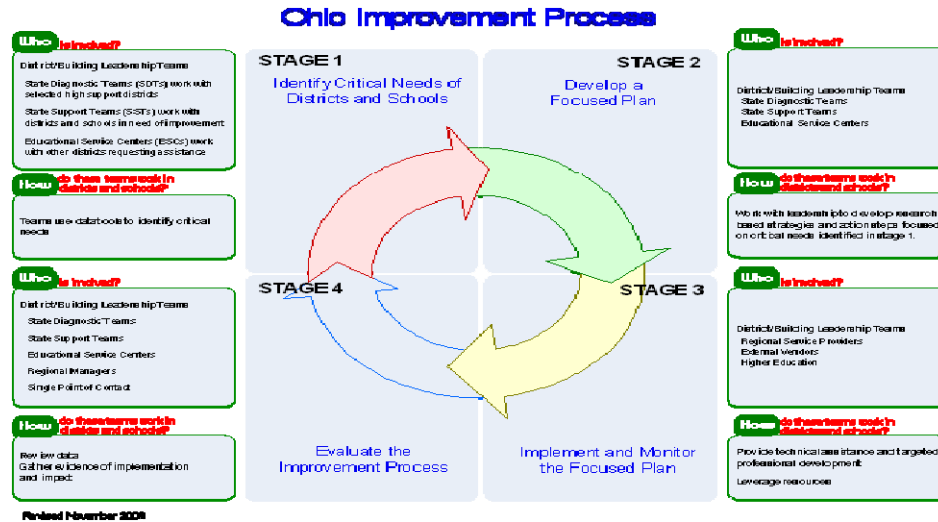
Ohio Improvement Process

Who is involved?

District/Building Leadership Teams

State Diagnostic Teams (SDTs) work with selected high support districts

State Support Teams (SSTs) work with districts and schools in need of improvement

Educational Service Centers (ESCs) work with other districts requesting assistance

How do these teams work in districts and schools?

Teams use databook to identify critical needs

Who is involved?

District/Building Leadership Teams

State Diagnostic Teams

State Support Teams

Educational Service Centers

Regional Managers

Single Point of Contact

How do these teams work in districts and schools?

Review data
Gather evidence of implementation and impact

Revised November 2008

STAGE 1
Identify Critical Needs of Districts and Schools

STAGE 2
Develop a Focused Plan

STAGE 4

STAGE 3

Evaluate the Improvement Process

Implement and Monitor the Focused Plan

Who is involved?

District/Building Leadership Teams
State Diagnostic Teams
State Support Teams
Educational Service Centers

How do these teams work in districts and schools?

Work with leadership to develop research based strategies and action steps focused on critical needs identified in stage 1.

Who is involved?

District/Building Leadership Teams
Regional Service Providers
External Vendors
Higher Education

How do these teams work in districts and schools?

Provide technical assistance and targeted professional development

Leverage resources